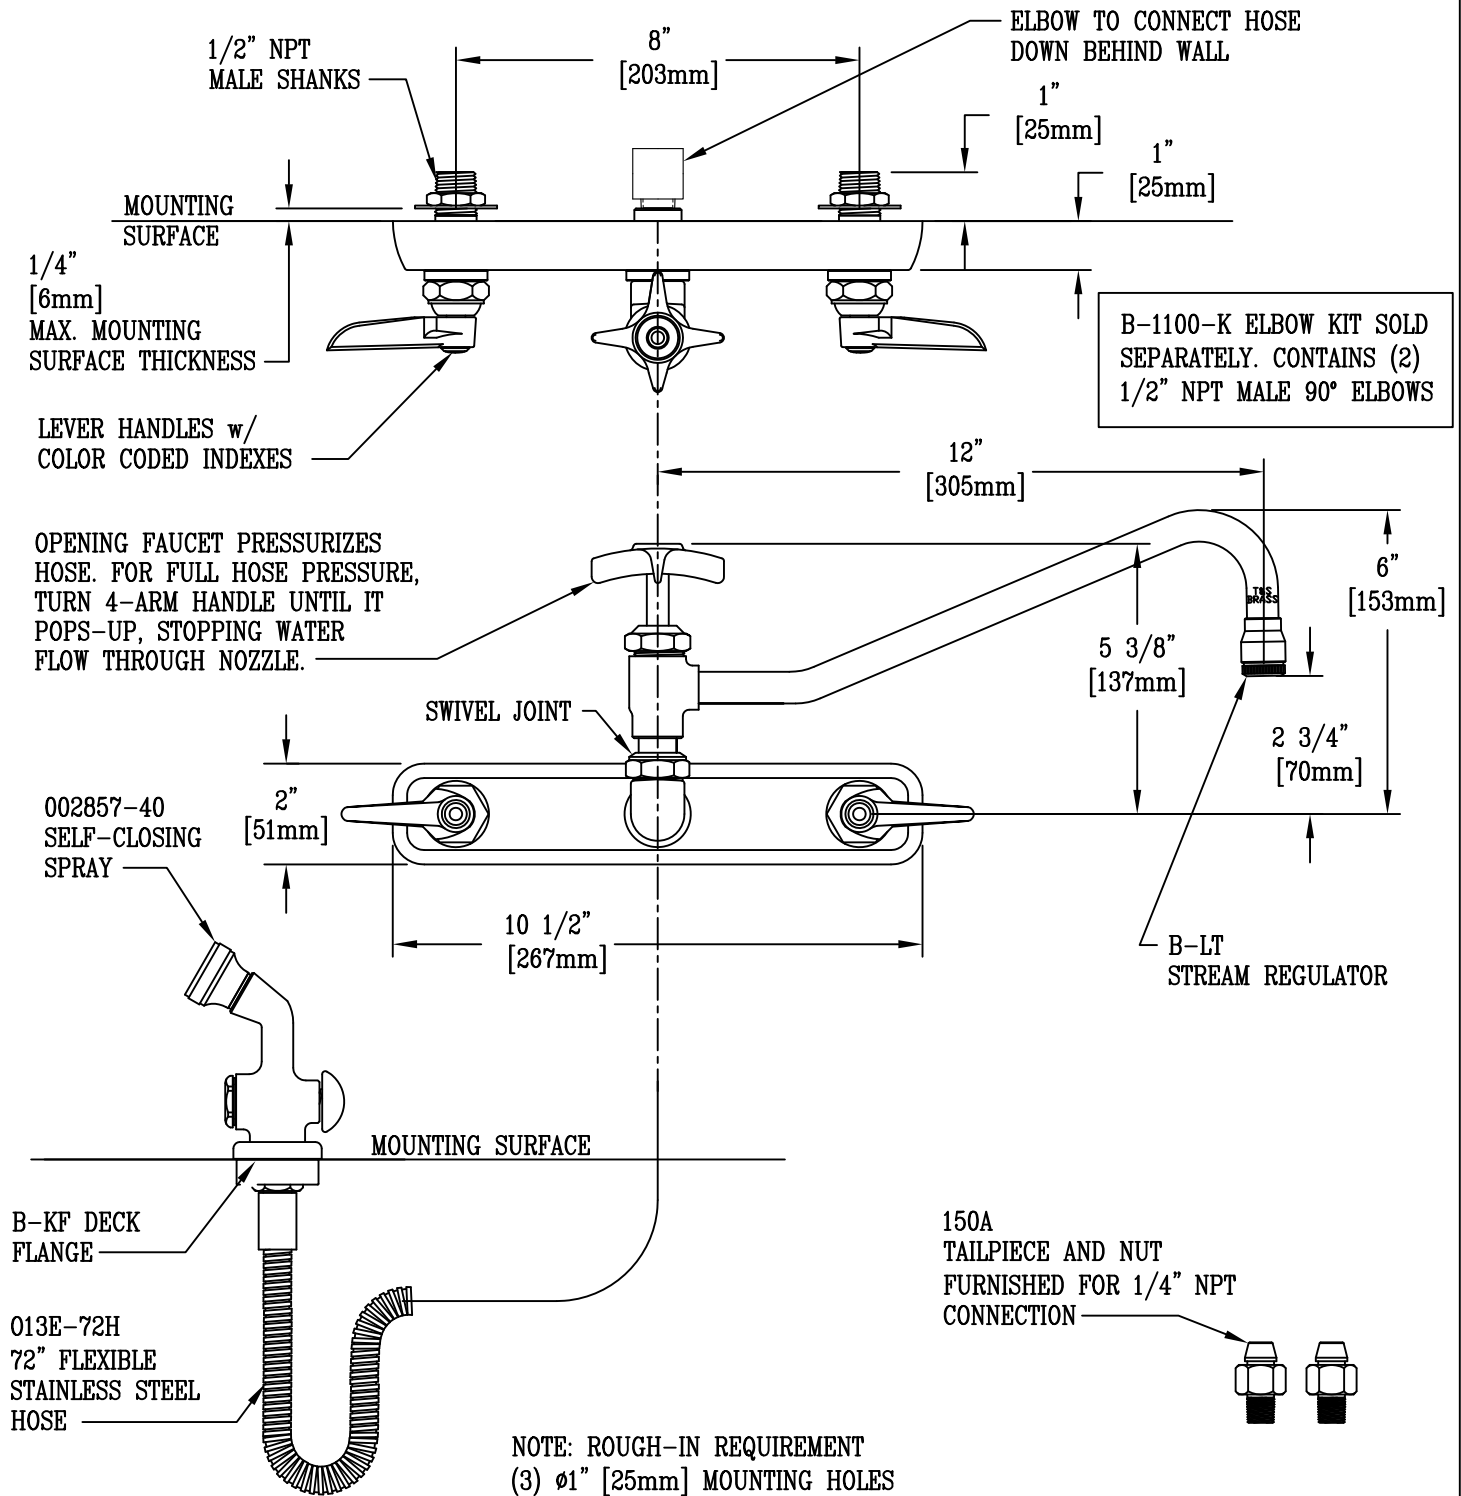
1/2" NPT MALE SHANKS

8" [203mm]

ELBOW TO CONNECT HOSE DOWN BEHIND WALL

1" [25mm]

1" [25mm]

MOUNTING SURFACE

1/4" [6mm] MAX. MOUNTING SURFACE THICKNESS

B-1100-K ELBOW KIT SOLD SEPARATELY. CONTAINS (2) 1/2" NPT MALE 90° ELBOWS

LEVER HANDLES w/ COLOR CODED INDEXES

12" [305mm]

OPENING FAUCET PRESSURIZES HOSE. FOR FULL HOSE PRESSURE, TURN 4-ARM HANDLE UNTIL IT POPS-UP, STOPPING WATER FLOW THROUGH NOZZLE.

T&S BRASS

6" [153mm]

5 3/8" [137mm]

SWIVEL JOINT

2 3/4" [70mm]

002857-40 SELF-CLOSING SPRAY

2" [51mm]

10 1/2" [267mm]

B-LT STREAM REGULATOR

MOUNTING SURFACE

B-KF DECK FLANGE

150A TAILPIECE AND NUT FURNISHED FOR 1/4" NPT CONNECTION

013E-72H 72" FLEXIBLE STAINLESS STEEL HOSE

NOTE: ROUGH-IN REQUIREMENT (3) ø1" [25mm] MOUNTING HOLES